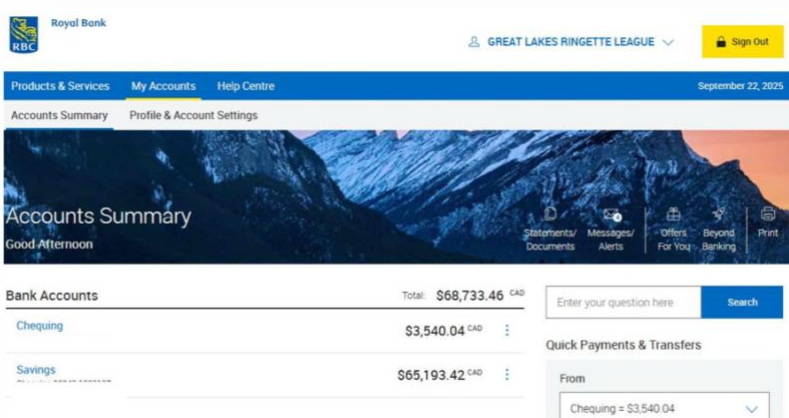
RBC Royal Bank

GREAT LAKES RINGETTE LEAGUE

Sign Out

Products & Services My Accounts Help Centre

September 22, 2025

Accounts Summary Profile & Account Settings

Accounts Summary

Good Afternoon

Statements/ Documents

Messages/ Alerts

Offers For You

Beyond Banking

Print

Bank Accounts

Total: $68,733.46 CAD

Chequing

$3,540.04 CAD

Savings

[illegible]

$65,193.42 CAD

Enter your question here

Search

Quick Payments & Transfers

From

Chequing = $3,540.04